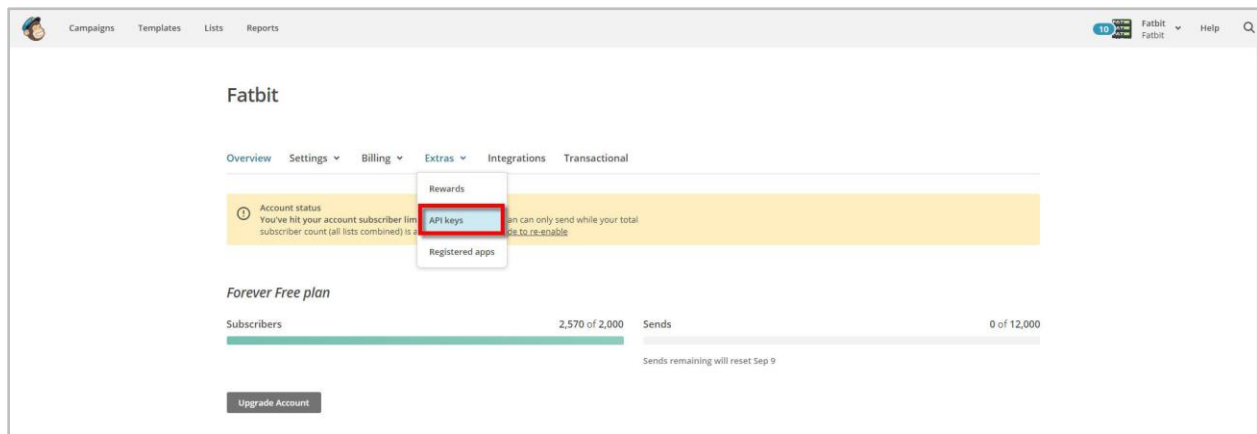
Campaigns Templates Lists Reports

10 Fatbit Fatbit Help

Fatbit

Overview Settings Billing Extras Integrations Transactional

Rewards

API keys

Registered apps

Account status
You've hit your account subscriber lim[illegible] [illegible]an can only send while your total subscriber count (all lists combined) is a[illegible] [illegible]de to re-enable

Forever Free plan

Subscribers 2,570 of 2,000

Sends 0 of 12,000

Sends remaining will reset Sep 9

Upgrade Account